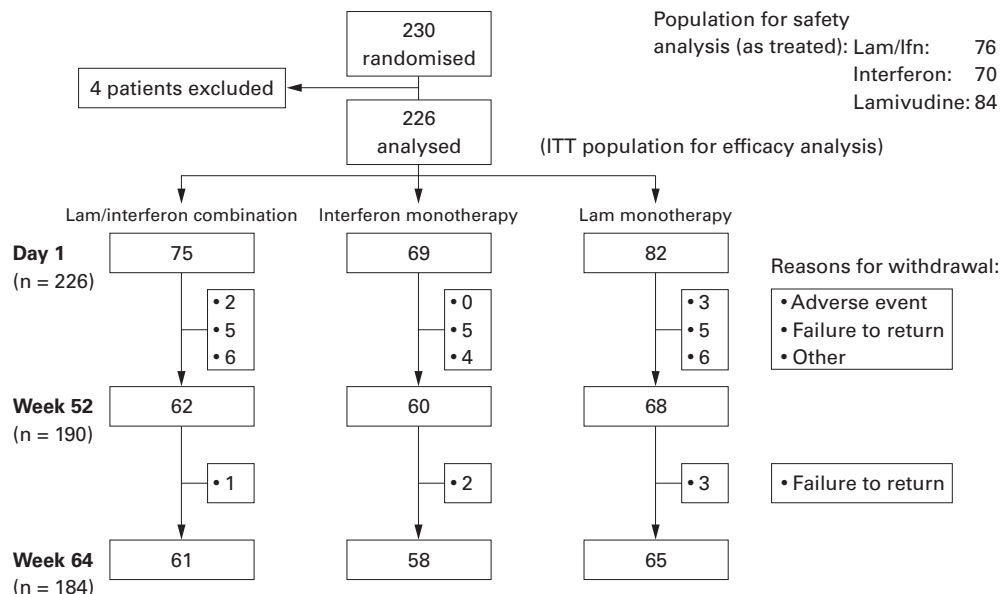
230 randomised

Population for safety analysis (as treated): Lam/Ifn: 76
Interferon: 70
Lamivudine: 84

4 patients excluded

226 analysed

(ITT population for efficacy analysis)

Lam/interferon combination

Interferon monotherapy

Lam monotherapy

**Day 1** (n = 226)

75

69

82

Reasons for withdrawal:

• 2
• 5
• 6

• 0
• 5
• 4

• 3
• 5
• 6

• Adverse event
• Failure to return
• Other

**Week 52** (n = 190)

62

60

68

• 1

• 2

• 3

• Failure to return

**Week 64** (n = 184)

61

58

65